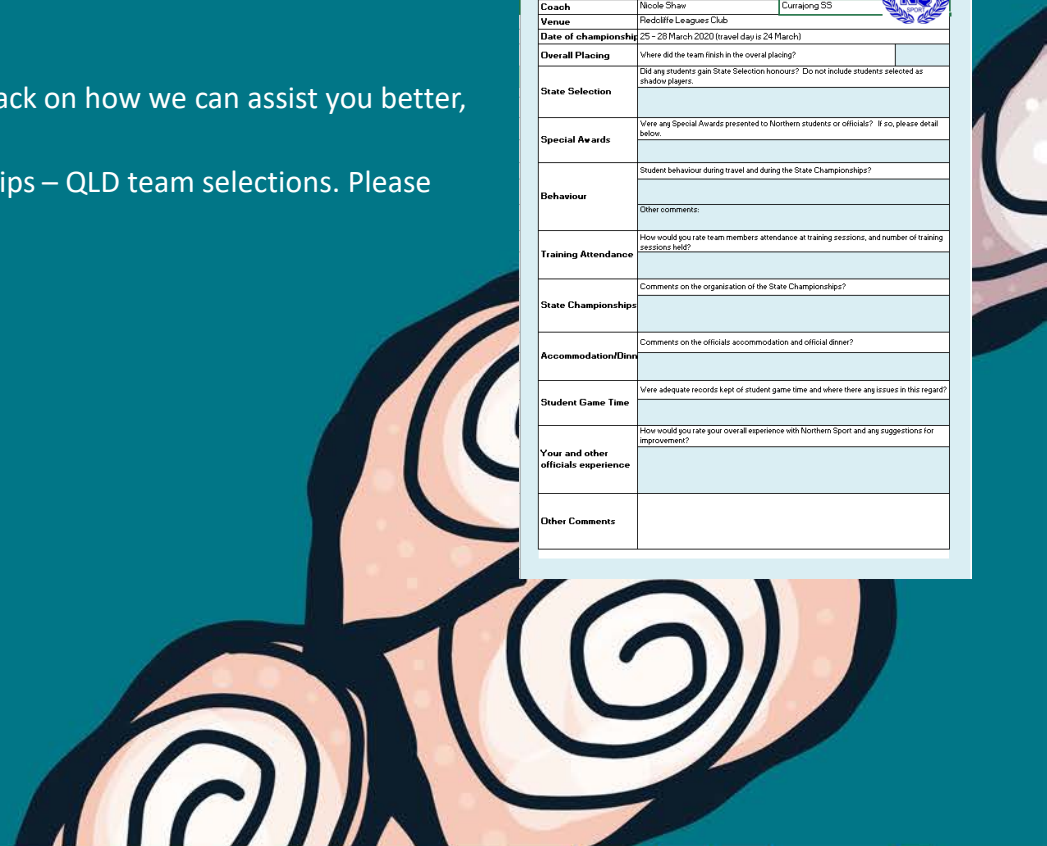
ack on how we can assist you better,

ips – QLD team selections. Please

| | | |
|---|---|---|
| Coach | Nicole Shaw | Currajong SS |
| Venue | Redcliffe Leagues Club | |
| Date of championship | 25 - 28 March 2020 (travel day is 24 March) | |
| Overall Placing | Where did the team finish in the overal placing? | |
| State Selection | Did any students gain State Selection honours? Do not include students selected as shadow players. | |
| Special Awards | Were any Special Awards presented to Northern students or officials? If so, please detail below. | |
| Behaviour | Student behaviour during travel and during the State Championships? Other comments: | |
| Training Attendance | How would you rate team members attendance at training sessions, and number of training sessions held? | |
| State Championships | Comments on the organisation of the State Championships? | |
| Accommodation/Dinn | Comments on the officials accommodation and official dinner? | |
| Student Game Time | Were adequate records kept of student game time and where there any issues in this regard? | |
| Your and other officials experience | How would you rate your overall experience with Northern Sport and any suggestions for improvement? | |
| Other Comments | | |